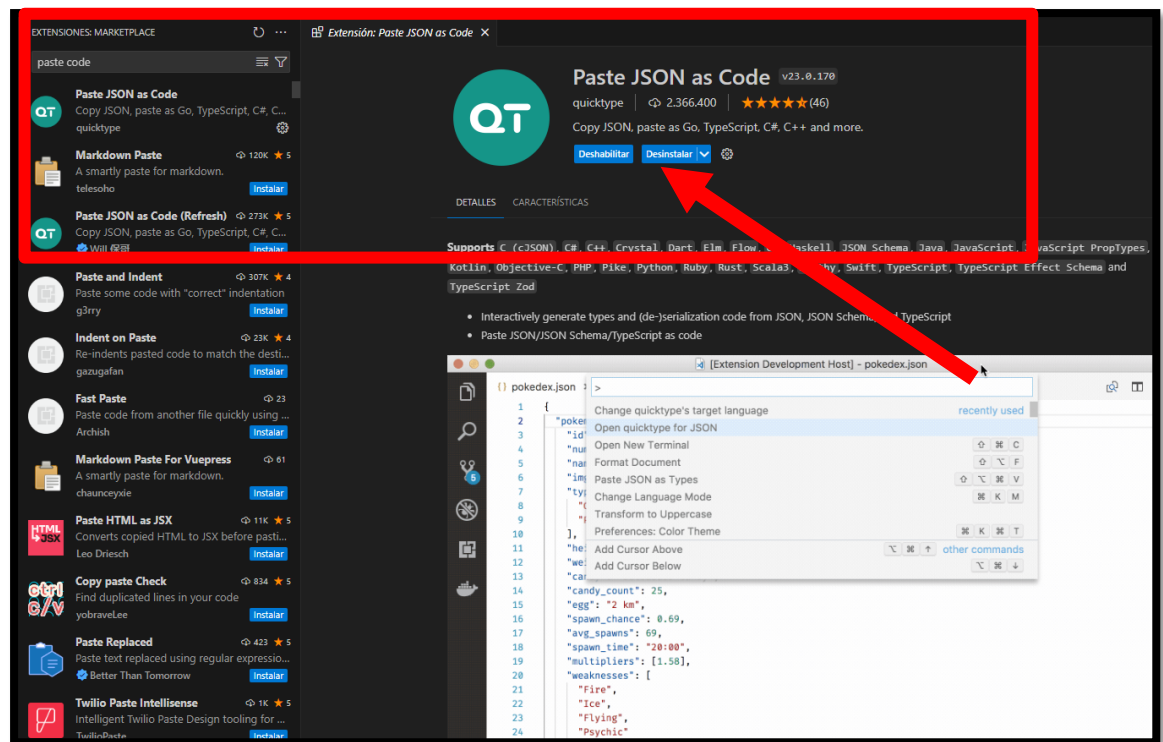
EXTENSIONES: MARKETPLACE

paste code

QT
Paste JSON as Code
Copy JSON, paste as Go, TypeScript, C#, C...
quicktype

Markdown Paste 120K ★ 5
A smartly paste for markdown.
telesoho Instalar

QT
Paste JSON as Code (Refresh) 273K ★ 5
Copy JSON, paste as Go, TypeScript, C#, C...
Will 保哥 Instalar

Paste and Indent 307K ★ 4
Paste some code with "correct" indentation
g3rry Instalar

Indent on Paste 23K ★ 4
Re-indents pasted code to match the desti...
gazugafan Instalar

Fast Paste 23
Paste code from another file quickly using ...
Archish Instalar

Markdown Paste For Vuepress 61
A smartly paste for markdown.
chaunceyxie Instalar

Paste HTML as JSX 11K ★ 5
Converts copied HTML to JSX before pasti...
Leo Driesch Instalar

Copy paste Check 834 ★ 5
Find duplicated lines in your code
yobravelLee Instalar

Paste Replaced 423 ★ 5
Paste text replaced using regular expressio...
Better Than Tomorrow Instalar

Twilio Paste Intellisense 1K ★ 5
Intelligent Twilio Paste Design tooling for ...
TwilioPaste Instalar

Extensión: Paste JSON as Code ×

QT
Paste JSON as Code v23.0.170
quicktype | 2.366.400 | ★★★★★ (46)
Copy JSON, paste as Go, TypeScript, C#, C++ and more.
Deshabilitar Desinstalar

DETALLES CARACTERÍSTICAS

Supports C (cJSON), C#, C++, Crystal, Dart, Elm, Flow, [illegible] Haskell, JSON Schema, Java, JavaScript, JavaScript PropTypes, Kotlin, Objective-C, PHP, Pike, Python, Ruby, Rust, Scala3, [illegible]hy, Swift, TypeScript, TypeScript Effect Schema and TypeScript Zod

• Interactively generate types and (de-)serialization code from JSON, JSON Schema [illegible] TypeScript
• Paste JSON/JSON Schema/TypeScript as code

[Extension Development Host] - pokedex.json
pokedex.json
>
Change quicktype's target language recently used
Open quicktype for JSON
Open New Terminal ⇧ ⌘ C
Format Document ⇧ ⌥ F
Paste JSON as Types ⇧ ⌥ ⌘ V
Change Language Mode ⌘ K M
Transform to Uppercase
Preferences: Color Theme ⌘ K ⌘ T
Add Cursor Above ⌥ ⌘ ↑ other commands
Add Cursor Below ⌥ ⌘ ↓

1 {
2 "poke
3 "id
4 "nu
5 "na
6 "im
7 "ty
8 "
9 "
10 ],
11 "he
12 "we
13 "ca
14 "candy_count": 25,
15 "egg": "2 km",
16 "spawn_chance": 0.69,
17 "avg_spawns": 69,
18 "spawn_time": "20:00",
19 "multipliers": [1.58],
20 "weaknesses": [
21 "Fire",
22 "Ice",
23 "Flying",
24 "Psychic"